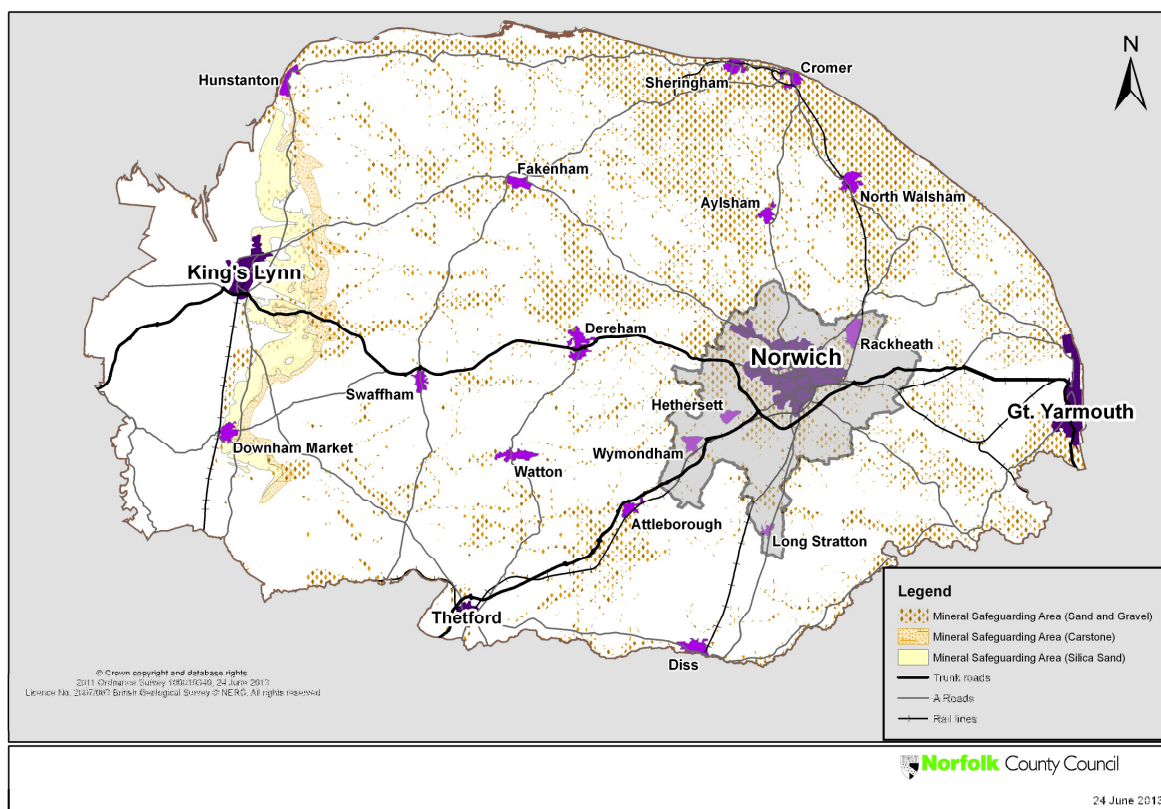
N

Hunstanton

Sheringham

Cromer

Fakenham

Aylsham

North Walsham

King's Lynn

Dereham

Norwich

Rackheath

Swaffham

Hethersett

Gt. Yarmouth

Downham Market

Wymondham

Watton

Attleborough

Long Stratton

Thetford

Diss

© Crown copyright and database rights
2011 Ordnance Survey 100019340, 24 June 2013
Licence No. 2007/083 British Geological Survey © NERC. All rights reserved

Legend
Mineral Safeguarding Area (Sand and Gravel)
Mineral Safeguarding Area (Carstone)
Mineral Safeguarding Area (Silica Sand)
Trunk roads
A Roads
Rail lines

Norfolk County Council

24 June 2013